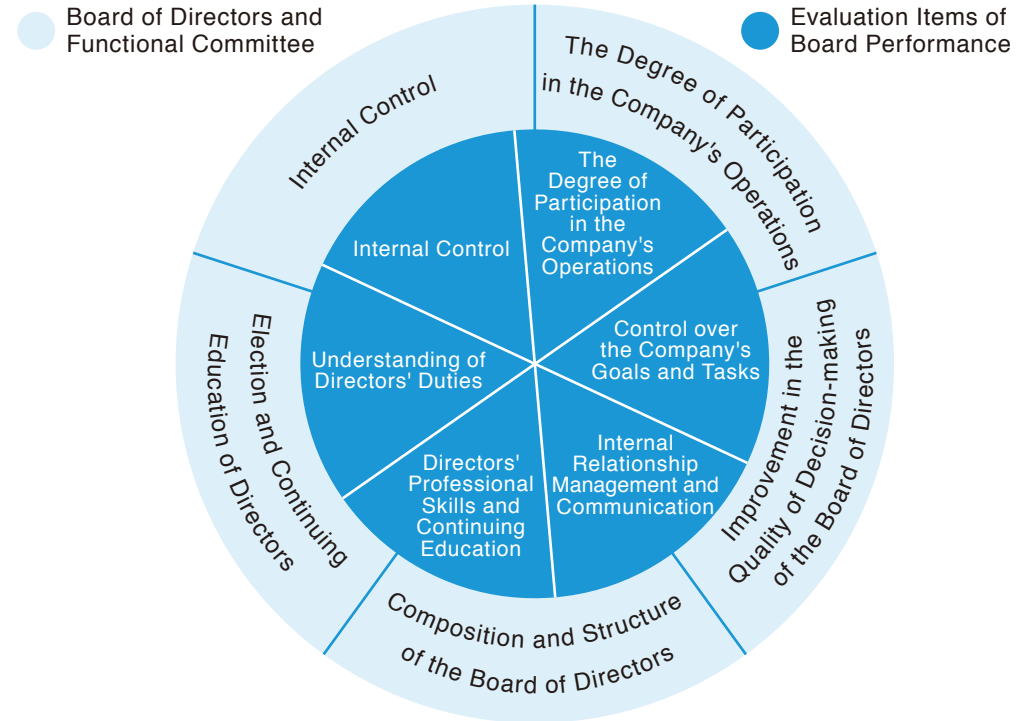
Board of Directors and Functional Committee

Evaluation Items of Board Performance

Internal Control

The Degree of Participation in the Company's Operations

Improvement in the Quality of Decision-making of the Board of Directors

Composition and Structure of the Board of Directors

Election and Continuing Education of Directors

Internal Control

The Degree of Participation in the Company's Operations

Control over the Company's Goals and Tasks

Internal Relationship Management and Communication

Directors' Professional Skills and Continuing Education

Understanding of Directors' Duties